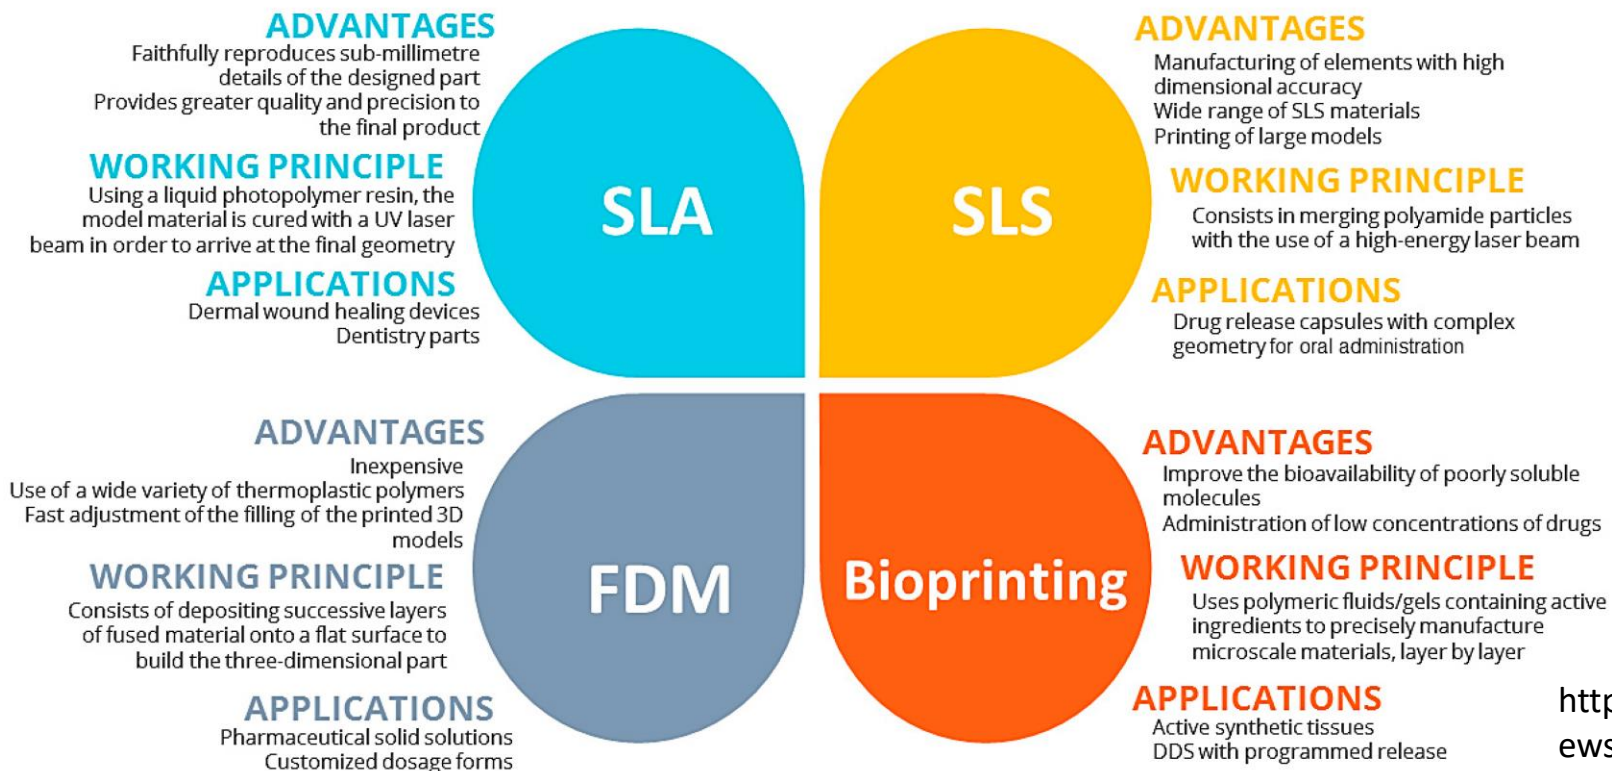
ADVANTAGES
Faithfully reproduces sub-millimetre details of the designed part
Provides greater quality and precision to the final product

WORKING PRINCIPLE
Using a liquid photopolymer resin, the model material is cured with a UV laser beam in order to arrive at the final geometry

APPLICATIONS
Dermal wound healing devices
Dentistry parts

SLA

SLS

ADVANTAGES
Manufacturing of elements with high dimensional accuracy
Wide range of SLS materials
Printing of large models

WORKING PRINCIPLE
Consists in merging polyamide particles with the use of a high-energy laser beam

APPLICATIONS
Drug release capsules with complex geometry for oral administration

ADVANTAGES
Inexpensive
Use of a wide variety of thermoplastic polymers
Fast adjustment of the filling of the printed 3D models

WORKING PRINCIPLE
Consists of depositing successive layers of fused material onto a flat surface to build the three-dimensional part

APPLICATIONS
Pharmaceutical solid solutions
Customized dosage forms

FDM

Bioprinting

ADVANTAGES
Improve the bioavailability of poorly soluble molecules
Administration of low concentrations of drugs

WORKING PRINCIPLE
Uses polymeric fluids/gels containing active ingredients to precisely manufacture microscale materials, layer by layer

APPLICATIONS
Active synthetic tissues
DDS with programmed release

http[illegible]
ews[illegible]